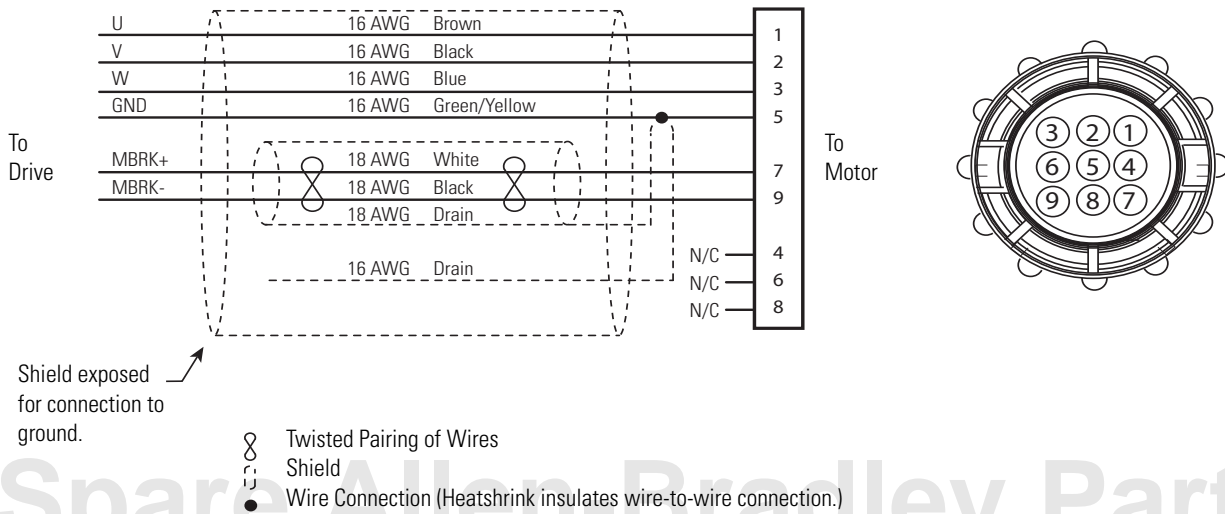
U 16 AWG Brown
V 16 AWG Black
W 16 AWG Blue
GND 16 AWG Green/Yellow

To Drive

MBRK+ 18 AWG White
MBRK- 18 AWG Black
18 AWG Drain

16 AWG Drain

| 1 |
|---|
| 2 |
| 3 |
| 5 |
| 7 |
| 9 |
| 4 |
| 6 |
| 8 |

N/C
N/C
N/C

To Motor

3 2 1
6 5 4
9 8 7

Shield exposed for connection to ground.

Twisted Pairing of Wires
Shield
Wire Connection (Heatshrink insulates wire-to-wire connection.)

Spare Allen Bradley Parts